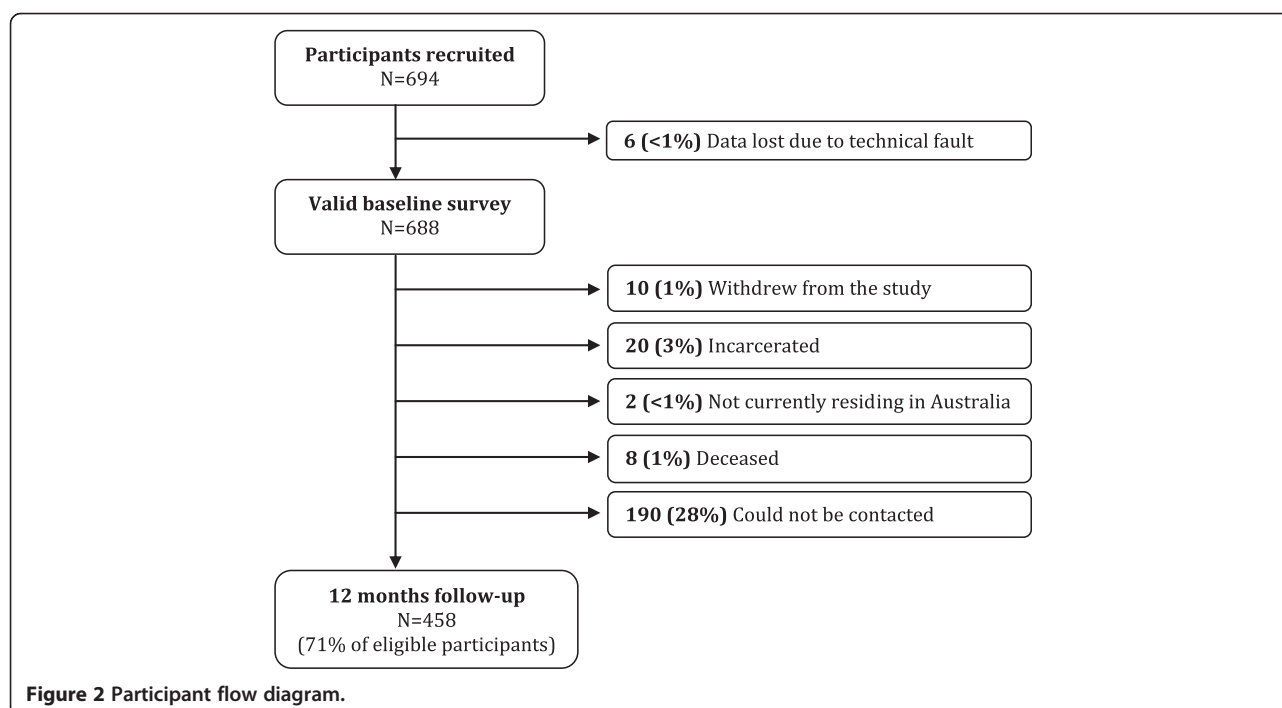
Participants recruited
N=694

6 (<1%) Data lost due to technical fault

Valid baseline survey
N=688

10 (1%) Withdrew from the study

20 (3%) Incarcerated

2 (<1%) Not currently residing in Australia

8 (1%) Deceased

190 (28%) Could not be contacted

12 months follow-up
N=458
(71% of eligible participants)

Figure 2 Participant flow diagram.